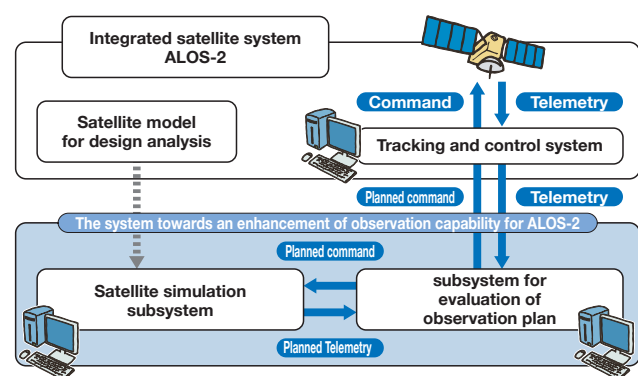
Integrated satellite system
ALOS-2

Satellite model
for design analysis

Command

Telemetry

Tracking and control system

Planned command

Telemetry

The system towards an enhancement of observation capability for ALOS-2

Planned command

Satellite simulation
subsystem

subsystem for
evaluation of
observation plan

Planned Telemetry